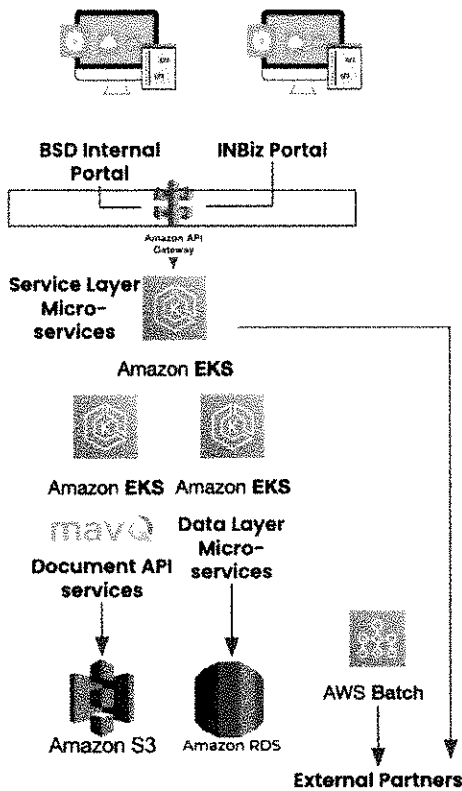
BSD Internal Portal

INBiz Portal

Amazon API Gateway

Service Layer Micro-services

Amazon EKS

Amazon EKS

Amazon EKS

mavQ

Document API services

Data Layer Micro-services

Amazon S3

Amazon RDS

AWS Batch

External Partners